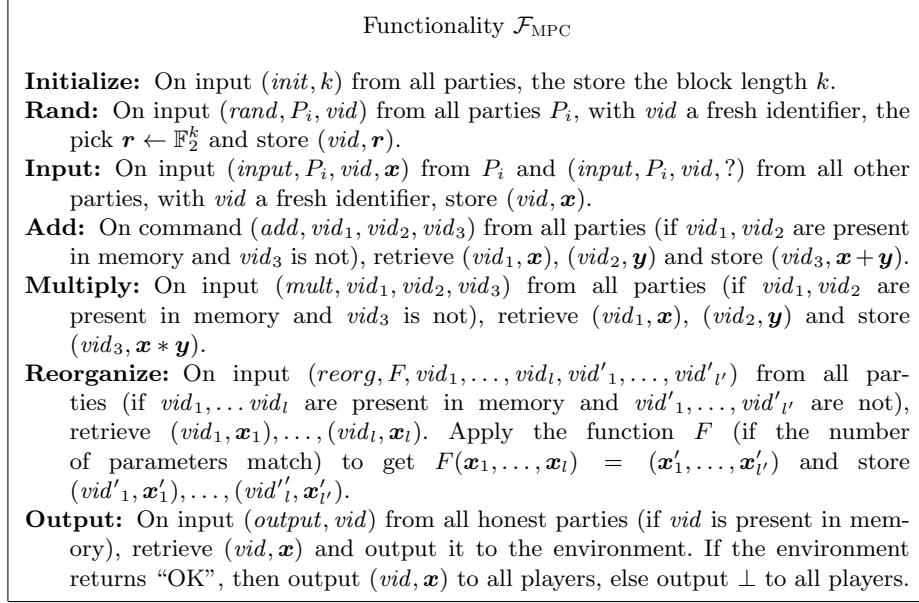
Functionality $\mathcal{F}_{\text{MPC}}$

**Initialize:** On input $(init, k)$ from all parties, the store the block length $k$.

**Rand:** On input $(rand, P_i, vid)$ from all parties $P_i$, with $vid$ a fresh identifier, the pick $\boldsymbol{r} \leftarrow \mathbb{F}_2^k$ and store $(vid, \boldsymbol{r})$.

**Input:** On input $(input, P_i, vid, \boldsymbol{x})$ from $P_i$ and $(input, P_i, vid, ?)$ from all other parties, with $vid$ a fresh identifier, store $(vid, \boldsymbol{x})$.

**Add:** On command $(add, vid_1, vid_2, vid_3)$ from all parties (if $vid_1, vid_2$ are present in memory and $vid_3$ is not), retrieve $(vid_1, \boldsymbol{x})$, $(vid_2, \boldsymbol{y})$ and store $(vid_3, \boldsymbol{x}+\boldsymbol{y})$.

**Multiply:** On input $(mult, vid_1, vid_2, vid_3)$ from all parties (if $vid_1, vid_2$ are present in memory and $vid_3$ is not), retrieve $(vid_1, \boldsymbol{x})$, $(vid_2, \boldsymbol{y})$ and store $(vid_3, \boldsymbol{x} * \boldsymbol{y})$.

**Reorganize:** On input $(reorg, F, vid_1, \ldots, vid_l, vid'_1, \ldots, vid'_{l'})$ from all parties (if $vid_1, \ldots vid_l$ are present in memory and $vid'_1, \ldots, vid'_{l'}$ are not), retrieve $(vid_1, \boldsymbol{x}_1), \ldots, (vid_l, \boldsymbol{x}_l)$. Apply the function $F$ (if the number of parameters match) to get $F(\boldsymbol{x}_1, \ldots, \boldsymbol{x}_l) = (\boldsymbol{x}'_1, \ldots, \boldsymbol{x}'_{l'})$ and store $(vid'_1, \boldsymbol{x}'_1), \ldots, (vid''_l, \boldsymbol{x}'_{l'})$.

**Output:** On input $(output, vid)$ from all honest parties (if $vid$ is present in memory), retrieve $(vid, \boldsymbol{x})$ and output it to the environment. If the environment returns "OK", then output $(vid, \boldsymbol{x})$ to all players, else output $\perp$ to all players.